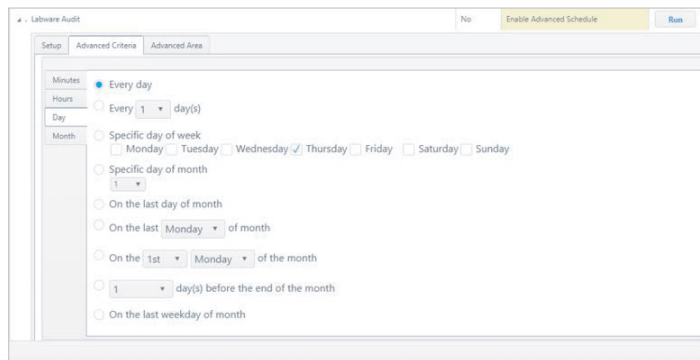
Labware Audit | No | Enable Advanced Schedule | Run

Setup | Advanced Criteria | Advanced Area

Minutes
Hours
Day
Month

Every day

Every 1 day(s)

Specific day of week
Monday Tuesday Wednesday Thursday Friday Saturday Sunday

Specific day of month
1

On the last day of month

On the last Monday of month

On the 1st Monday of the month

1 day(s) before the end of the month

On the last weekday of month